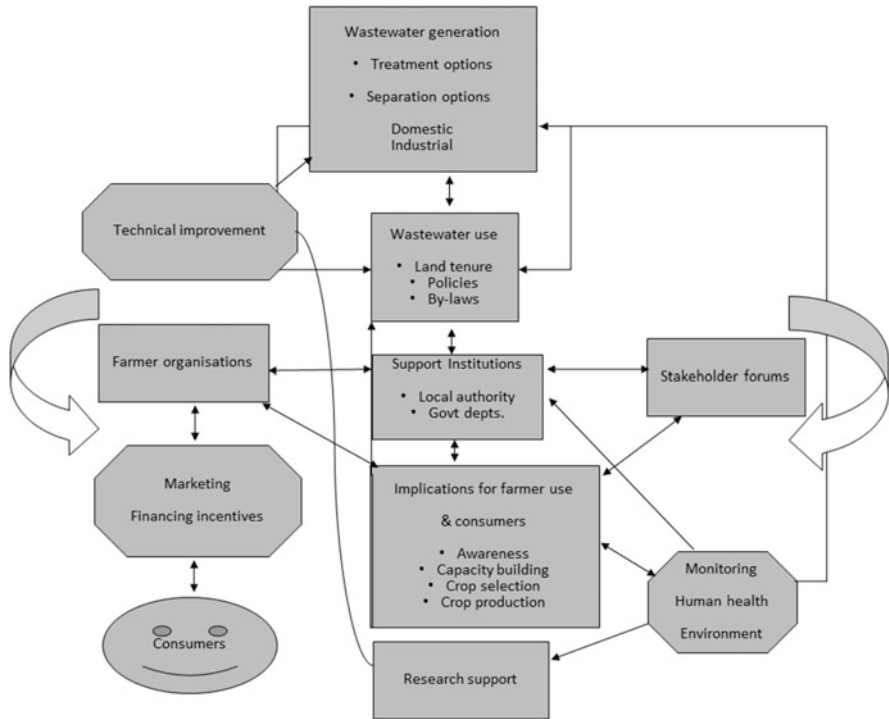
Wastewater generation

• Treatment options

• Separation options

Domestic
Industrial

Technical improvement

Wastewater use

• Land tenure
• Policies
• By-laws

Farmer organisations

Support Institutions

• Local authority
• Govt depts.

Stakeholder forums

Marketing

Financing incentives

Implications for farmer use

& consumers

• Awareness
• Capacity building
• Crop selection
• Crop production

Monitoring

Human health

Environment

Consumers

Research support